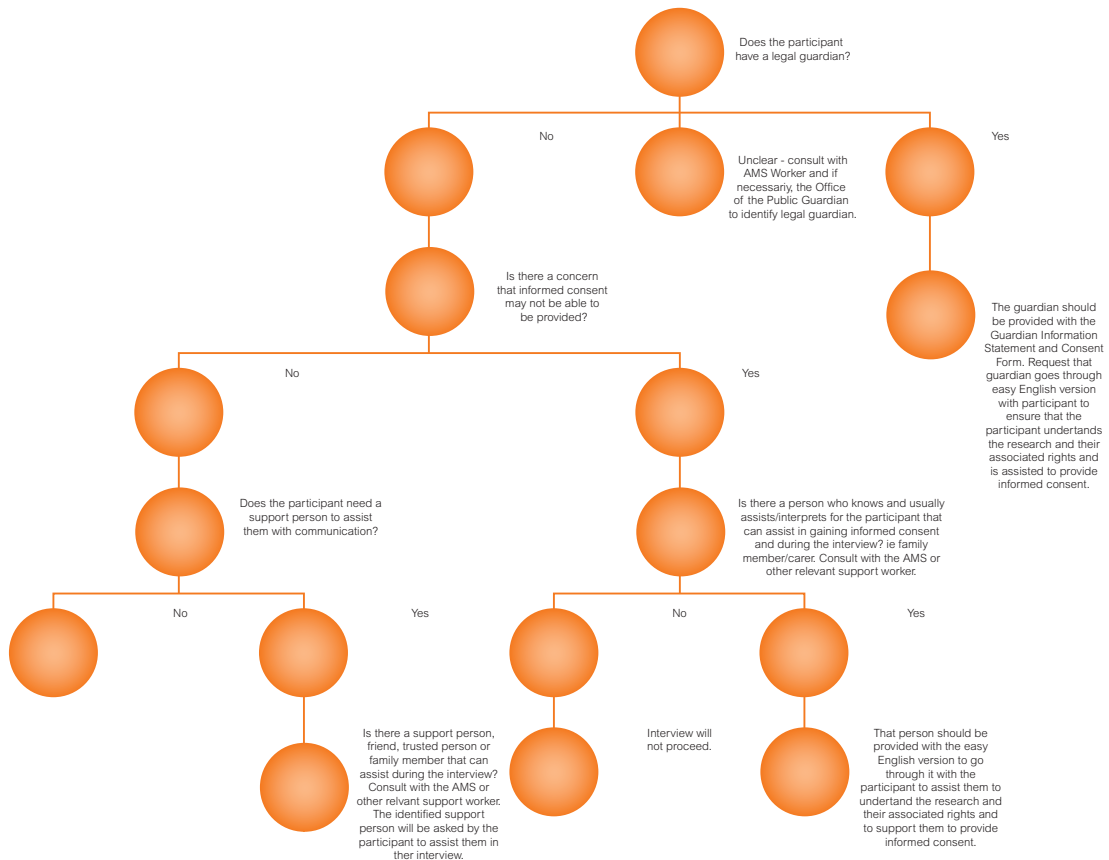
Does the participant have a legal guardian?

No

Unclear - consult with AMS Worker and if necessariy, the Office of the Public Guardian to identify legal guardian.

Yes

Is there a concern that informed consent may not be able to be provided?

The guardian should be provided with the Guardian Information Statement and Consent Form. Request that guardian goes through easy English version with participant to ensure that the participant undertands the research and their associated rights and is assisted to provide informed consent.

No

Yes

Does the participant need a support person to assist them with communication?

Is there a person who knows and usually assists/interprets for the participant that can assist in gaining informed consent and during the interview? ie family member/carer. Consult with the AMS or other relevant support worker.

No

Yes

No

Yes

Is there a support person, friend, trusted person or family member that can assist during the interview? Consult with the AMS or other relvant support worker. The identified support person will be asked by the participant to assist them in their interview.

Interview will not proceed.

That person should be provided with the easy English version to go through it with the participant to assist them to undertand the research and their associated rights and to support them to provide informed consent.